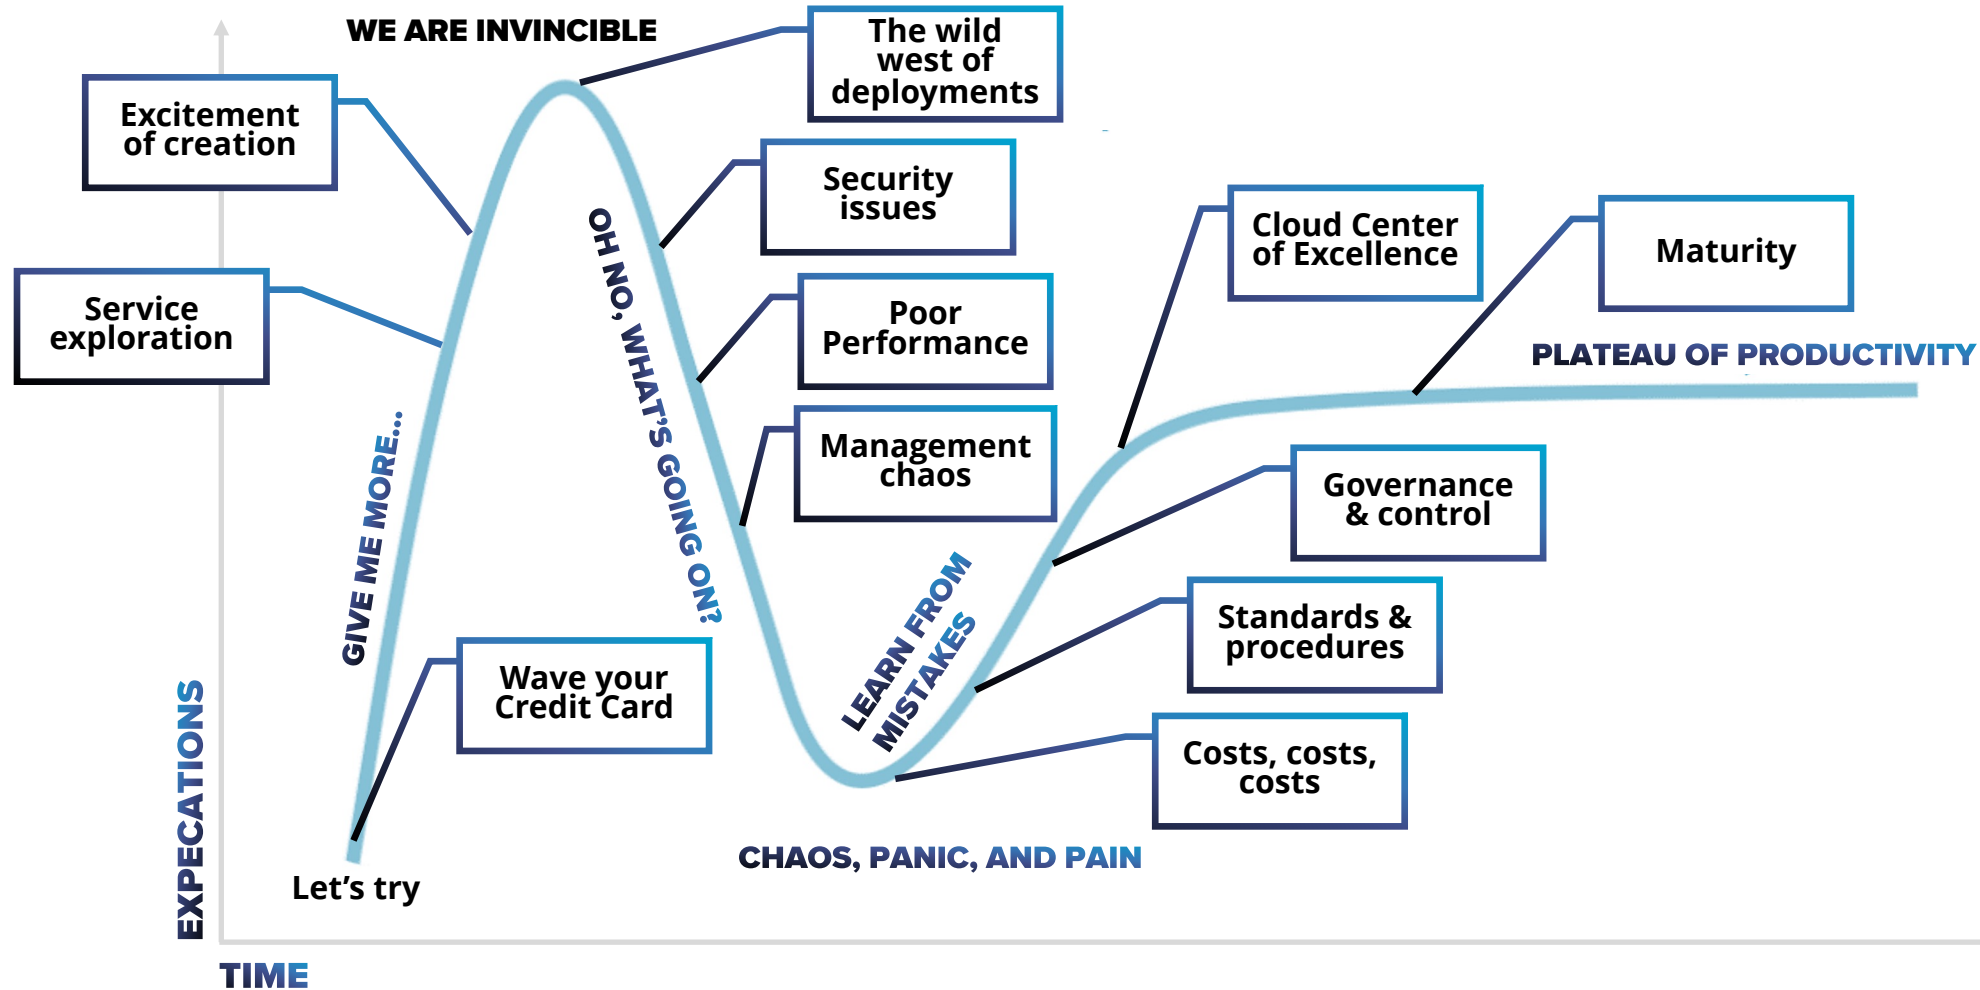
WE ARE INVINCIBLE

The wild west of deployments

Excitement of creation

Security issues

Service exploration

Poor Performance

Cloud Center of Excellence

Maturity

PLATEAU OF PRODUCTIVITY

Management chaos

GIVE ME MORE...

OH NO, WHAT'S GOING ON?

Governance & control

LEARN FROM MISTAKES

Standards & procedures

Wave your Credit Card

Costs, costs, costs

CHAOS, PANIC, AND PAIN

Let's try

EXPECATIONS

TIME